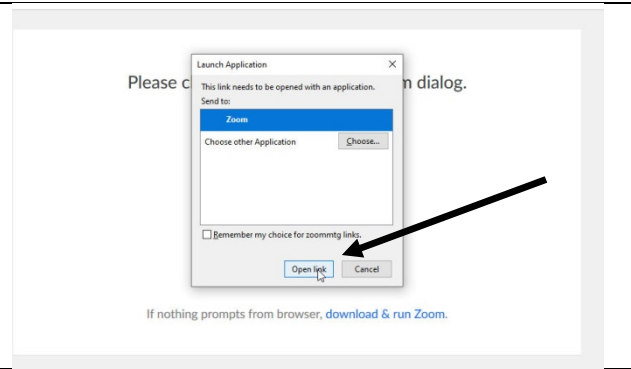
Please c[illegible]n dialog.

Launch Application

×

This link needs to be opened with an application.

Send to:

Zoom

Choose other Application

Choose...

Remember my choice for zoommtg links.

Open link

Cancel

If nothing prompts from browser, download & run Zoom.